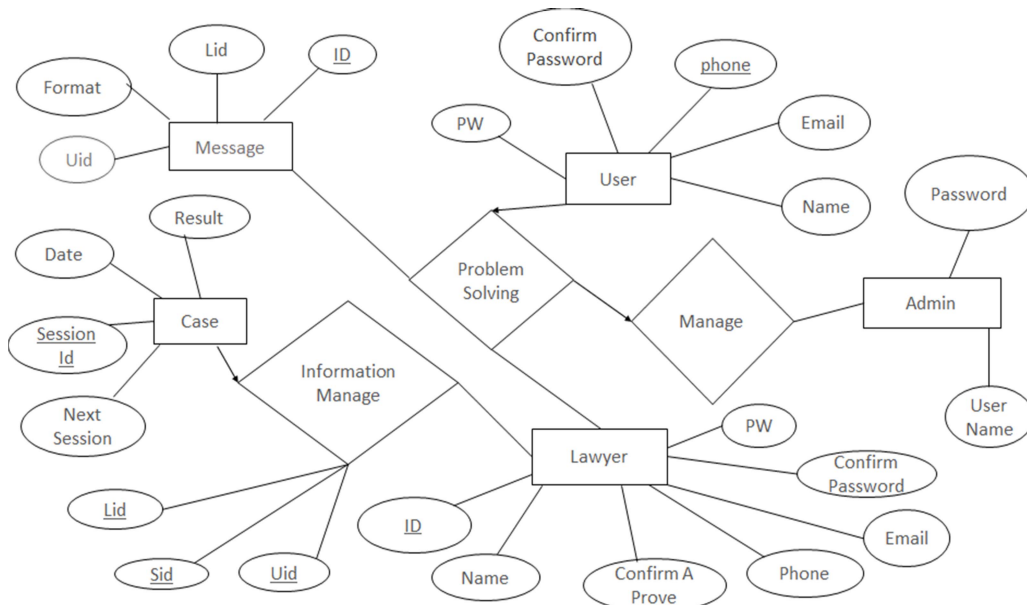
Lid

ID

Format

Message

Uid

Confirm Password

phone

PW

Email

User

Name

Password

Result

Date

Case

Session Id

Next Session

Problem Solving

Manage

Admin

Information Manage

User Name

Lawyer

PW

Confirm Password

Lid

ID

Email

Sid

Uid

Name

Confirm A Prove

Phone